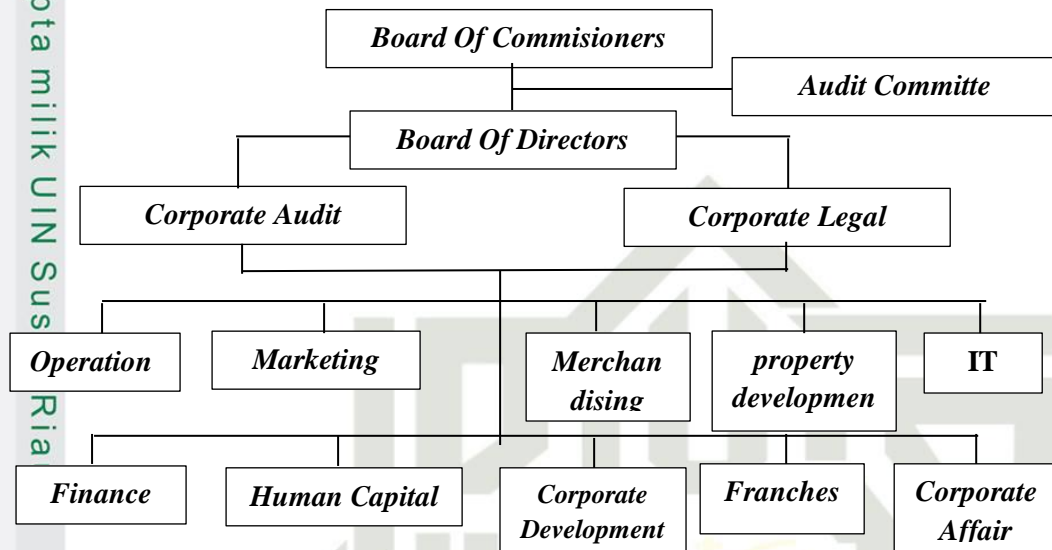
ota milik UIN Sus Ria

Board Of Commisioners

Audit Committe

Board Of Directors

Corporate Audit

Corporate Legal

Operation

Marketing

Merchan dising

property developmen

IT

Finance

Human Capital

Corporate Development

Franches

Corporate Affair